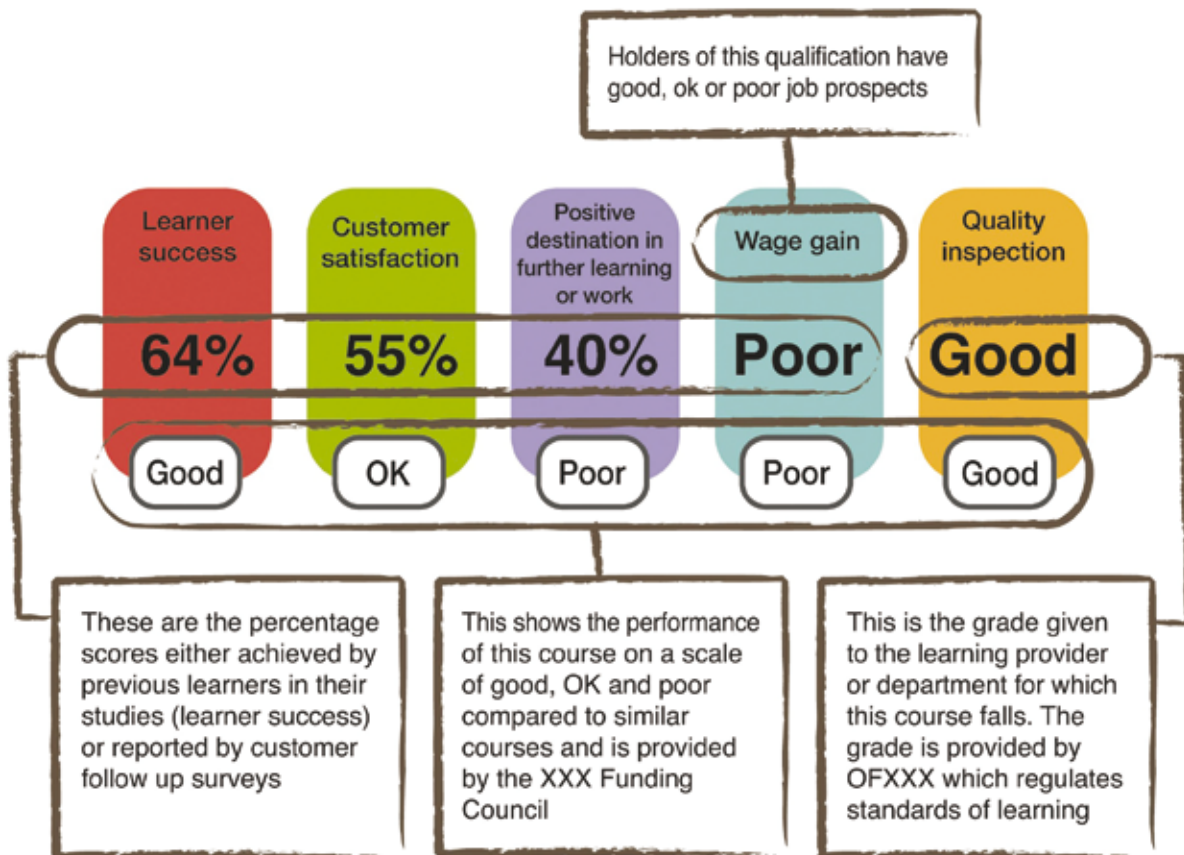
Holders of this qualification have good, ok or poor job prospects

Learner success

64%

Good

Customer satisfaction

55%

OK

Positive destination in further learning or work

40%

Poor

Wage gain

Poor

Poor

Quality inspection

Good

Good

These are the percentage scores either achieved by previous learners in their studies (learner success) or reported by customer follow up surveys

This shows the performance of this course on a scale of good, OK and poor compared to similar courses and is provided by the XXX Funding Council

This is the grade given to the learning provider or department for which this course falls. The grade is provided by OFXXX which regulates standards of learning